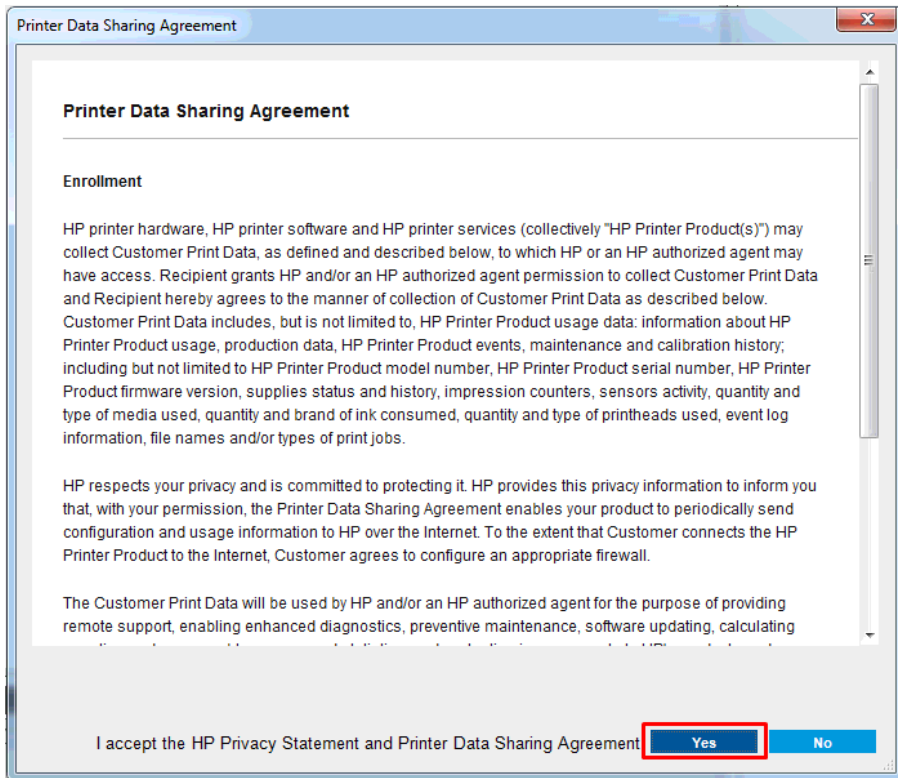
Printer Data Sharing Agreement

Printer Data Sharing Agreement

Enrollment

HP printer hardware, HP printer software and HP printer services (collectively "HP Printer Product(s)") may collect Customer Print Data, as defined and described below, to which HP or an HP authorized agent may have access. Recipient grants HP and/or an HP authorized agent permission to collect Customer Print Data and Recipient hereby agrees to the manner of collection of Customer Print Data as described below. Customer Print Data includes, but is not limited to, HP Printer Product usage data: information about HP Printer Product usage, production data, HP Printer Product events, maintenance and calibration history; including but not limited to HP Printer Product model number, HP Printer Product serial number, HP Printer Product firmware version, supplies status and history, impression counters, sensors activity, quantity and type of media used, quantity and brand of ink consumed, quantity and type of printheads used, event log information, file names and/or types of print jobs.

HP respects your privacy and is committed to protecting it. HP provides this privacy information to inform you that, with your permission, the Printer Data Sharing Agreement enables your product to periodically send configuration and usage information to HP over the Internet. To the extent that Customer connects the HP Printer Product to the Internet, Customer agrees to configure an appropriate firewall.

The Customer Print Data will be used by HP and/or an HP authorized agent for the purpose of providing remote support, enabling enhanced diagnostics, preventive maintenance, software updating, calculating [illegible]

I accept the HP Privacy Statement and Printer Data Sharing Agreement

Yes

No